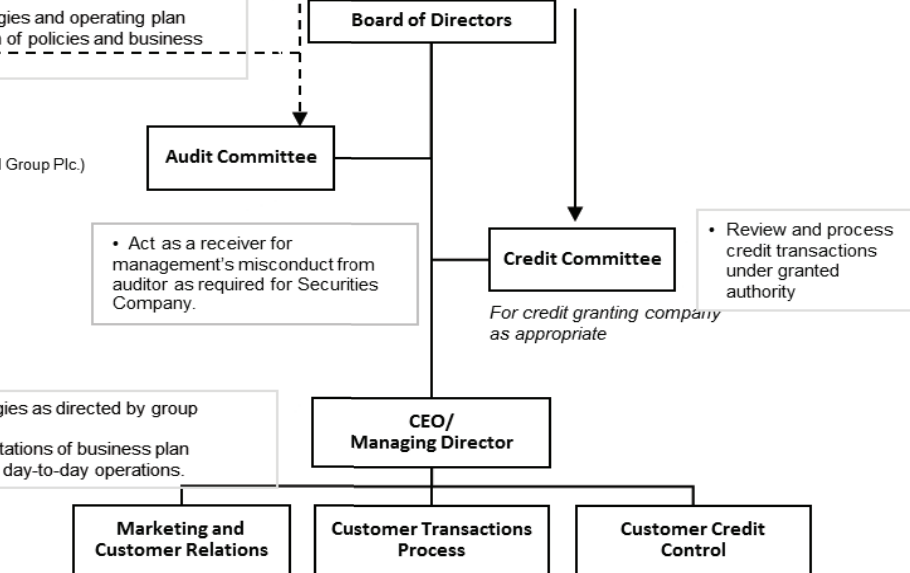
gies and operating plan
n of policies and business

Board of Directors

Audit Committee

l Group Plc.)

• Act as a receiver for management's misconduct from auditor as required for Securities Company.

Credit Committee

For credit granting company as appropriate

• Review and process credit transactions under granted authority

gies as directed by group

tations of business plan
day-to-day operations.

CEO/
Managing Director

Marketing and Customer Relations

Customer Transactions Process

Customer Credit Control